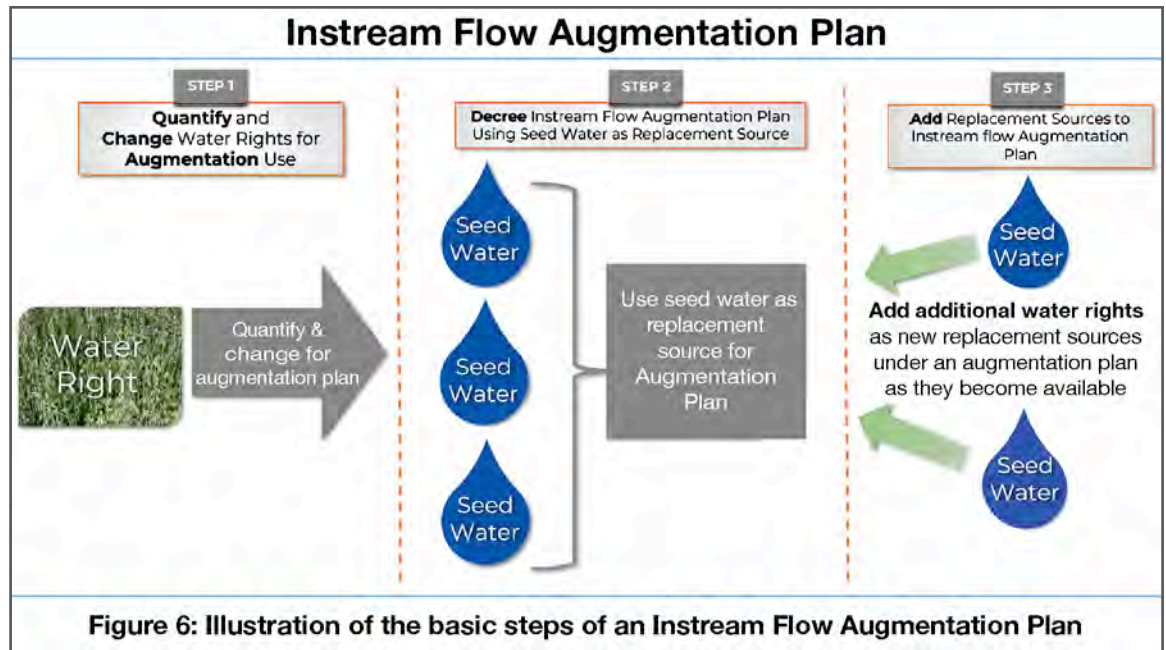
Instream Flow Augmentation Plan

STEP 1

Quantify and Change Water Rights for Augmentation Use

Water Right

Quantify & change for augmentation plan

STEP 2

Decree Instream Flow Augmentation Plan Using Seed Water as Replacement Source

Seed Water

Seed Water

Seed Water

Use seed water as replacement source for Augmentation Plan

STEP 3

Add Replacement Sources to Instream flow Augmentation Plan

Seed Water

Add additional water rights as new replacement sources under an augmentation plan as they become available

Seed Water

Figure 6: Illustration of the basic steps of an Instream Flow Augmentation Plan